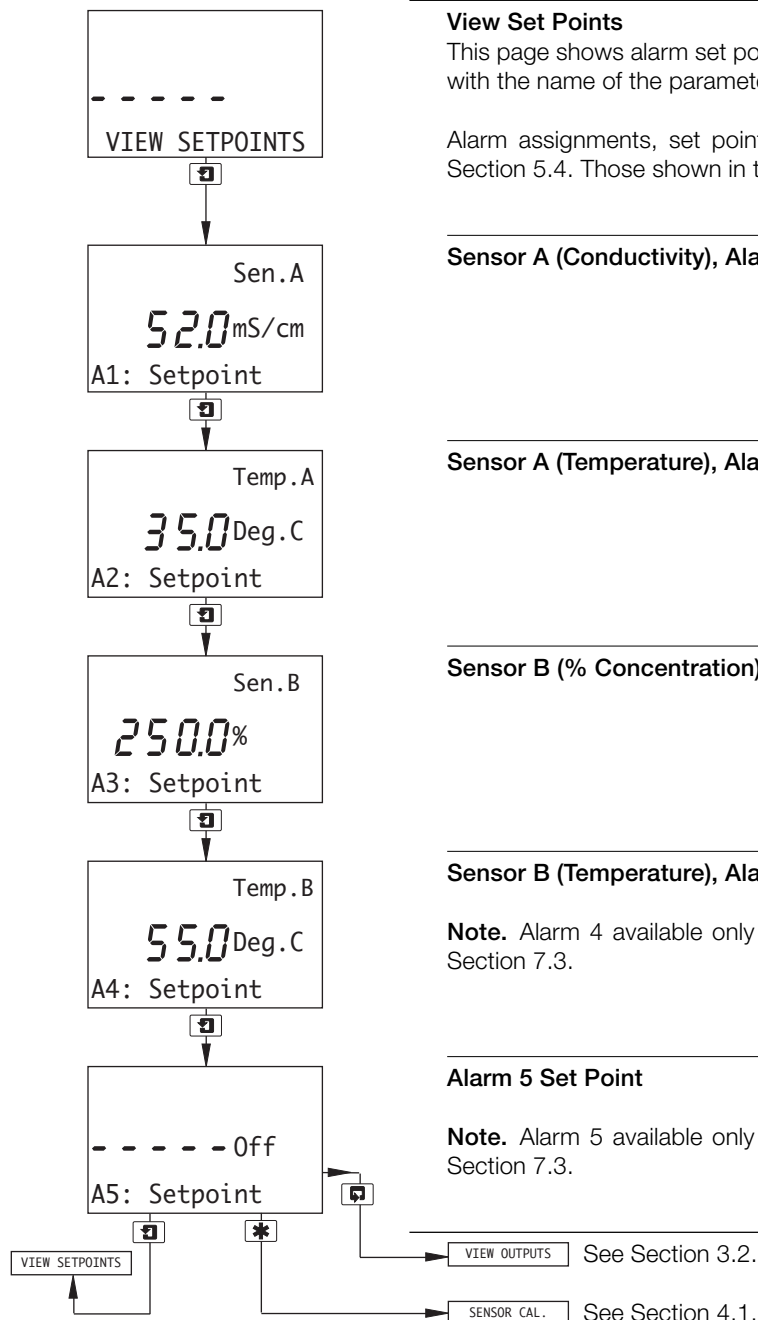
-----

VIEW SETPOINTS

Sen.A

52.0 mS/cm

A1: Setpoint

Temp.A

35.0 Deg.C

A2: Setpoint

Sen.B

250.0%

A3: Setpoint

Temp.B

55.0 Deg.C

A4: Setpoint

-----Off

A5: Setpoint

VIEW SETPOINTS

View Set Points

This page shows alarm set po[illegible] with the name of the paramet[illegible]

Alarm assignments, set poin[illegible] Section 5.4. Those shown in t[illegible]

Sensor A (Conductivity), Ala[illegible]

Sensor A (Temperature), Ala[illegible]

Sensor B (% Concentration)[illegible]

Sensor B (Temperature), Ala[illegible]

Note. Alarm 4 available only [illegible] Section 7.3.

Alarm 5 Set Point

Note. Alarm 5 available only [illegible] Section 7.3.

VIEW OUTPUTS See Section 3.2.

SENSOR CAL. See Section 4.1.